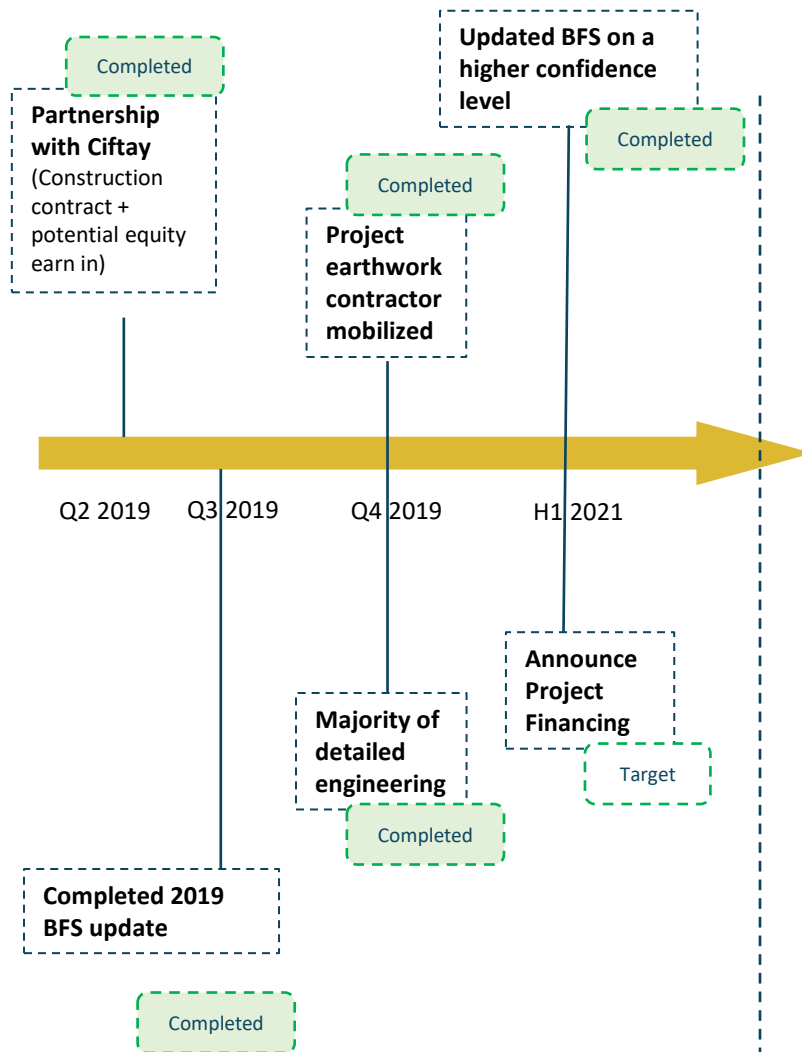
Completed

Partnership with Ciftay (Construction contract + potential equity earn in)

Updated BFS on a higher confidence level

Completed

Completed

Project earthwork contractor mobilized

Q2 2019

Q3 2019

Q4 2019

H1 2021

Announce Project Financing

Target

Majority of detailed engineering

Completed

Completed 2019 BFS update

Completed